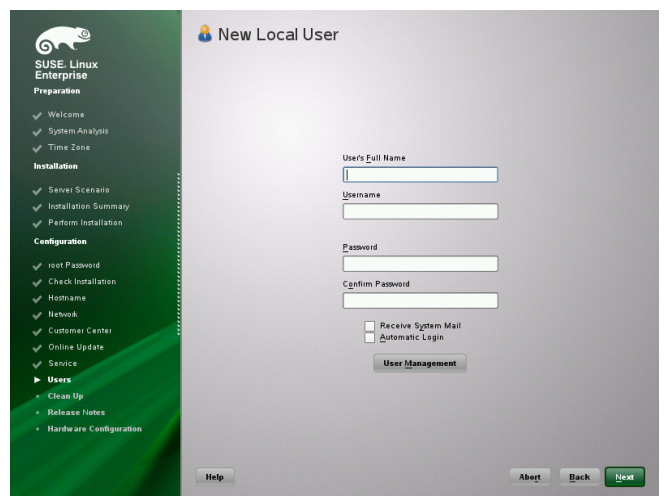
SUSE. Linux Enterprise

Preparation

Welcome
System Analysis
Time Zone

Installation

Server Scenario
Installation Summary
Perform Installation

Configuration

root Password
Check Installation
Hostname
Network
Customer Center
Online Update
Service
Users
Clean Up
Release Notes
Hardware Configuration

New Local User

User's Full Name

Username

Password

Confirm Password

Receive System Mail
Automatic Login

User Management

Help

Abort

Back

Next